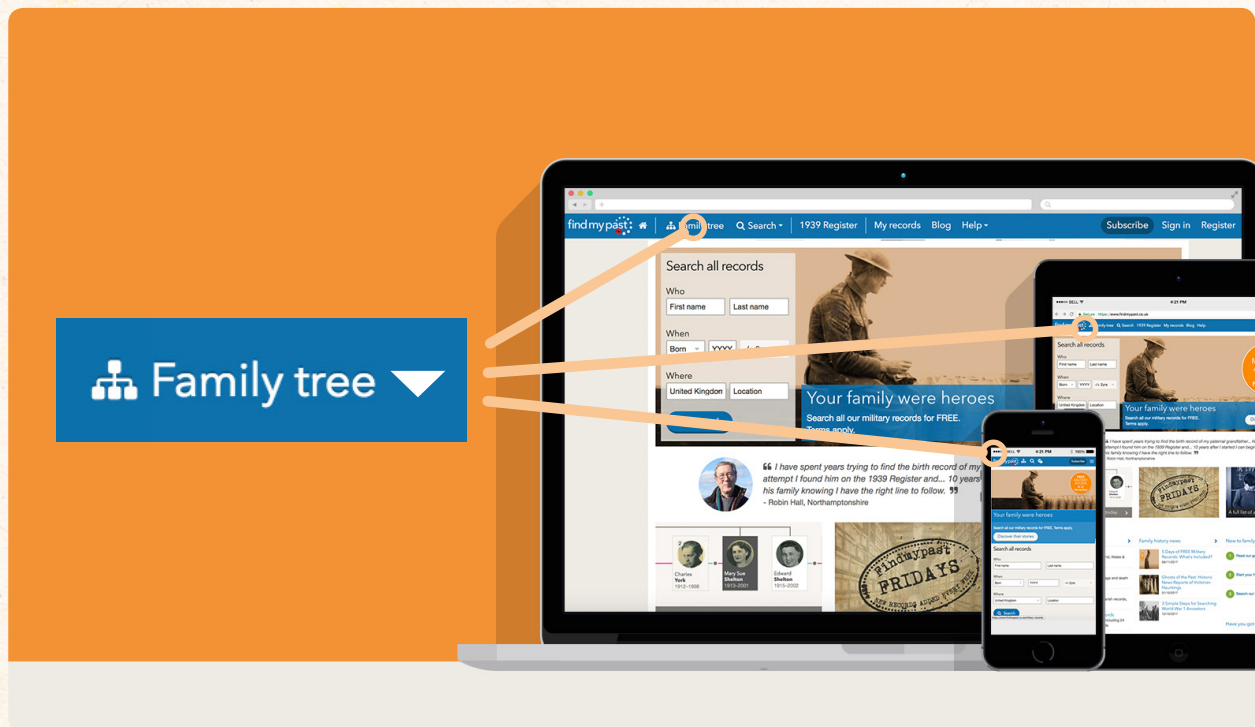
Family tree

findmypast Family tree Search 1939 Register My records Blog Help Subscribe Sign in Register

Search all records

Who

First name Last name

When

Born YYYY

Where

United Kingdom Location

Your family were heroes

Search all our military records for FREE. Terms apply.

" I have spent years trying to find the birth record of my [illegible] attempt I found him on the 1939 Register and... 10 years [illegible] his family knowing I have the right line to follow. "

- Robin Hall, Northamptonshire

Charles York 1912-1998

Mary Sue Shelton 1913-2001

Edward Shelton 1915-2002

Findmypast FRIDAYS

4:21 PM

Search all records

Your family were heroes

4:21 PM

Your family were heroes

Search all our military records for FREE. Terms apply.

Discover their stories

Search all records

First name Last name

Born

United Kingdom Location

Search

Family history news

5 Days of FREE Military Records: What's Included?

Ghosts of the Past: Historic News Reports of Victorian Hauntings

3 Simple Steps for Searching World War 1 Ancestors

New to family

Findmypast FRIDAYS

A full list of